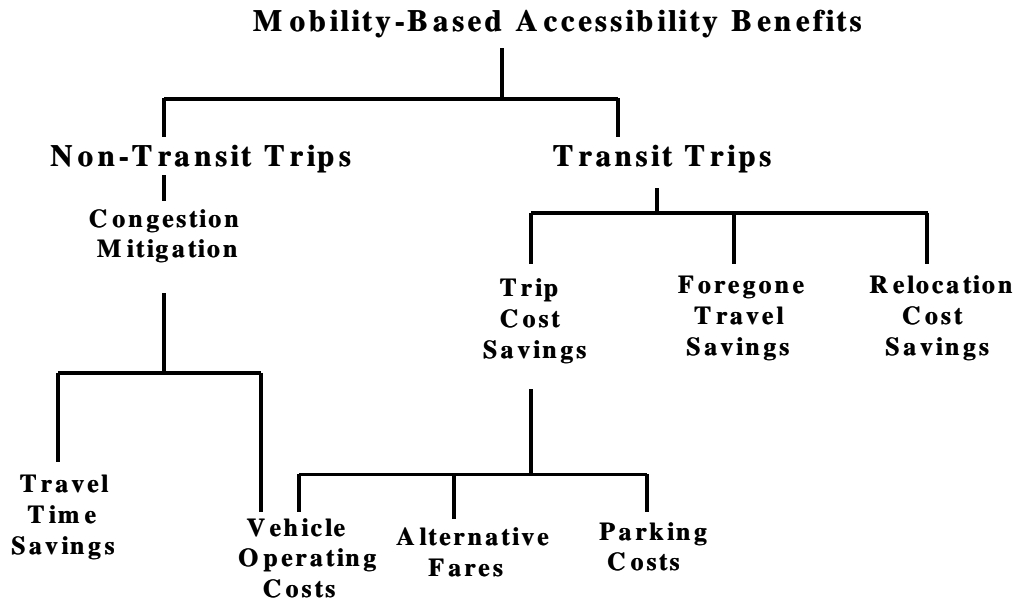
Mobility-Based Accessibility Benefits

Non-Transit Trips

Congestion Mitigation

Travel Time Savings

Vehicle Operating Costs

Transit Trips

Trip Cost Savings

Foregone Travel Savings

Relocation Cost Savings

Alternative Fares

Parking Costs